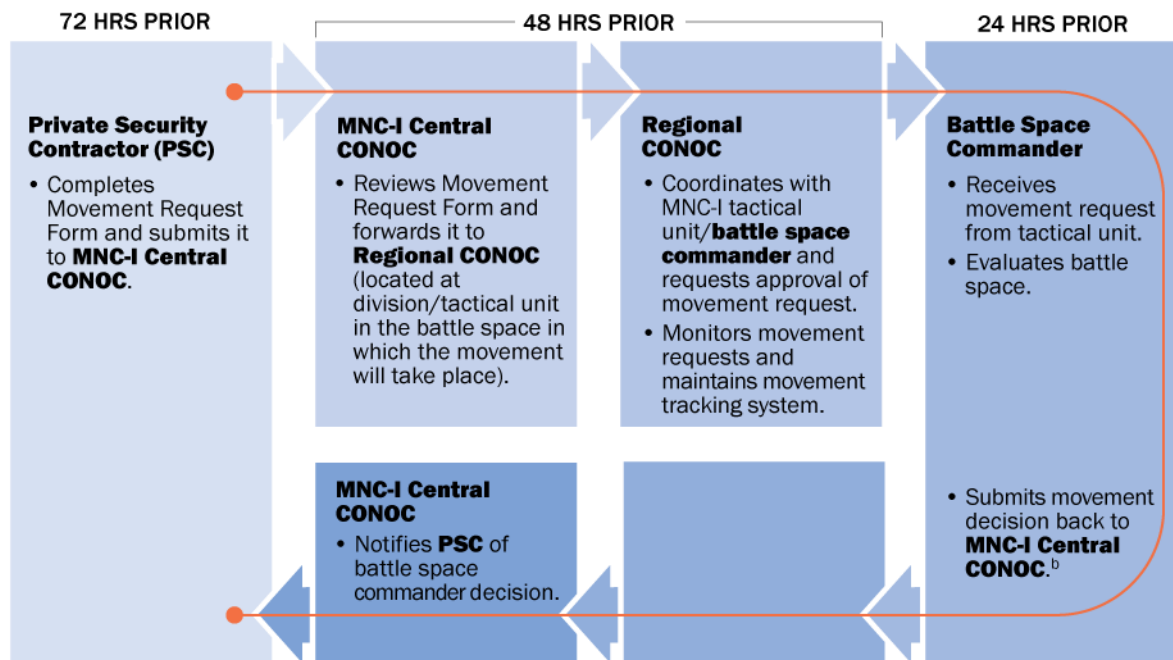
72 HRS PRIOR

48 HRS PRIOR

24 HRS PRIOR

**Private Security Contractor (PSC)**

• Completes Movement Request Form and submits it to **MNC-I Central CONOC**.

**MNC-I Central CONOC**

• Reviews Movement Request Form and forwards it to **Regional CONOC** (located at division/tactical unit in the battle space in which the movement will take place).

**Regional CONOC**

• Coordinates with MNC-I tactical unit/**battle space commander** and requests approval of movement request.

• Monitors movement requests and maintains movement tracking system.

**Battle Space Commander**

• Receives movement request from tactical unit.

• Evaluates battle space.

• Submits movement decision back to **MNC-I Central CONOC**.$^b$

**MNC-I Central CONOC**

• Notifies **PSC** of battle space commander decision.